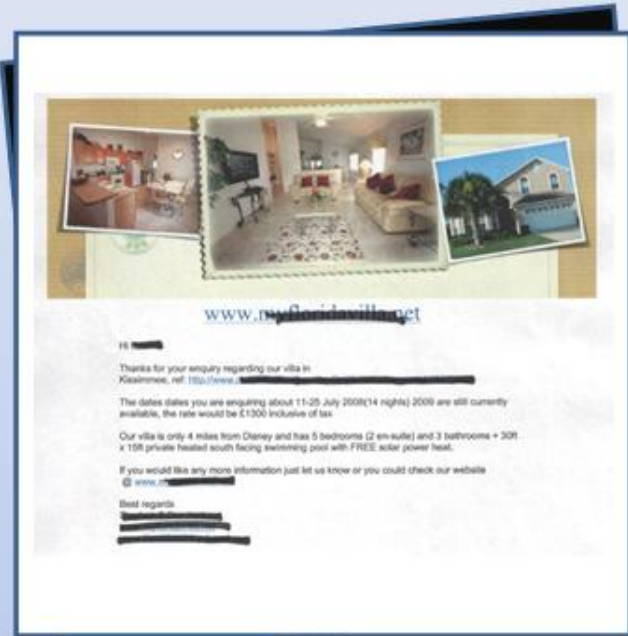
www.m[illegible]net

Hi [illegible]

Thanks for your enquiry regarding our villa in Kissimmee, ref: http://www.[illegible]

The dates dates you are enquiring about 11-25 July 2008(14 nights) 2009 are still currently available, the rate would be £1300 inclusive of tax

Our villa is only 4 miles from Disney and has 5 bedrooms (2 en-suite) and 3 bathrooms + 30ft x 15ft private heated south facing swimming pool with FREE solar power heat.

If you would like any more information just let us know or you could check our website @ www.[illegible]

Best regards
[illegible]